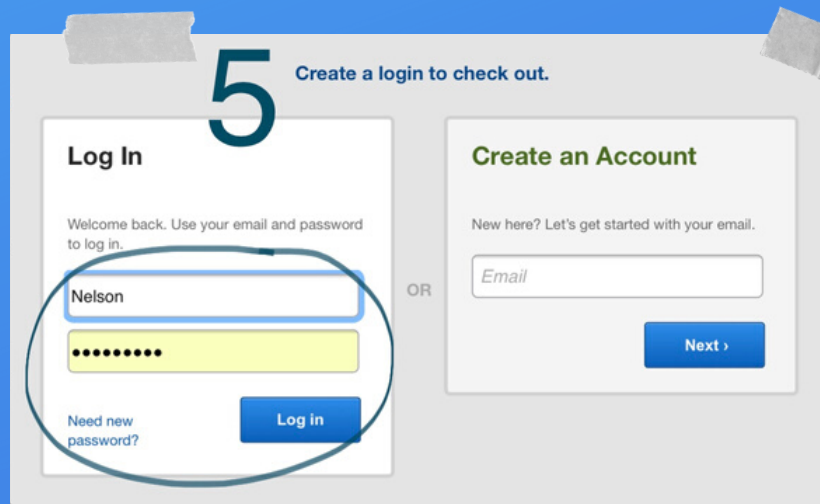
5 Create a login to check out.

Log In

Welcome back. Use your email and password to log in.

Nelson

•••••••••

Need new password?

Log in

OR

Create an Account

New here? Let's get started with your email.

Email

Next ›